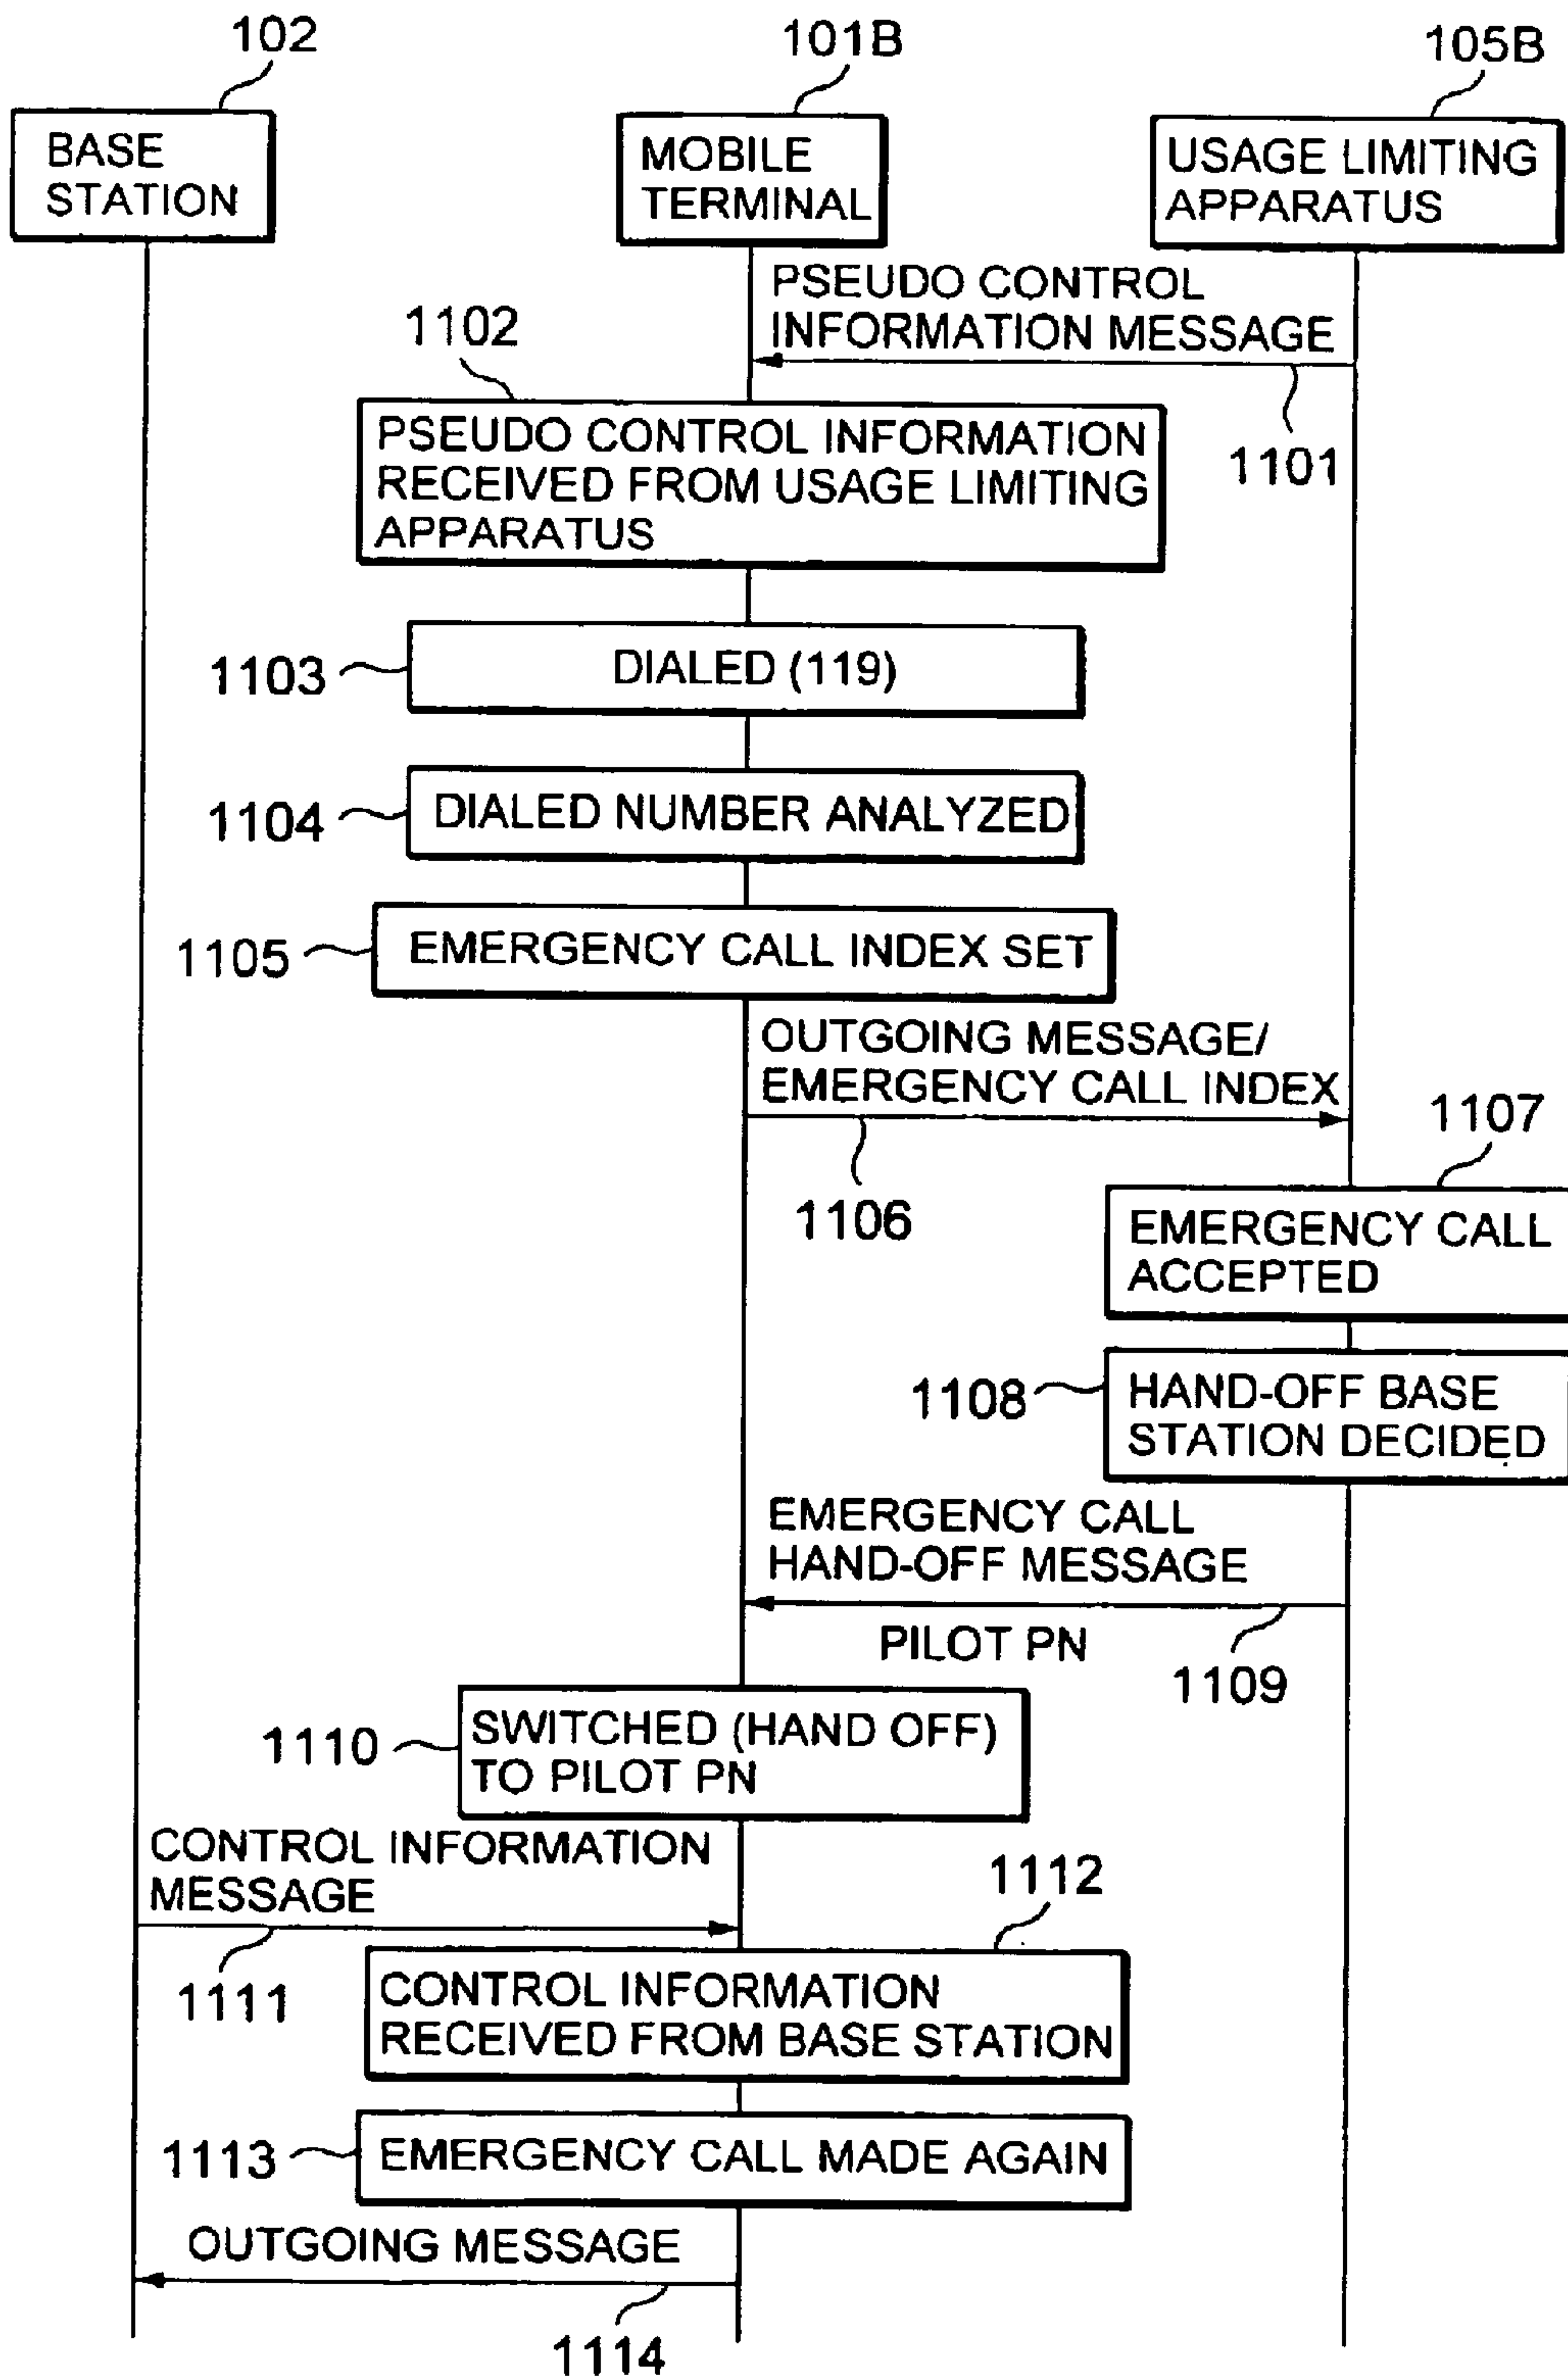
102
BASE STATION

101B
MOBILE TERMINAL

105B
USAGE LIMITING APPARATUS

PSEUDO CONTROL INFORMATION MESSAGE

1101

1102
PSEUDO CONTROL INFORMATION RECEIVED FROM USAGE LIMITING APPARATUS

1103
DIALED (119)

1104
DIALED NUMBER ANALYZED

1105
EMERGENCY CALL INDEX SET

OUTGOING MESSAGE/ EMERGENCY CALL INDEX

1106

1107
EMERGENCY CALL ACCEPTED

1108
HAND-OFF BASE STATION DECIDED

EMERGENCY CALL HAND-OFF MESSAGE

PILOT PN

1109

1110
SWITCHED (HAND OFF) TO PILOT PN

CONTROL INFORMATION MESSAGE

1111

1112
CONTROL INFORMATION RECEIVED FROM BASE STATION

1113
EMERGENCY CALL MADE AGAIN

OUTGOING MESSAGE

1114